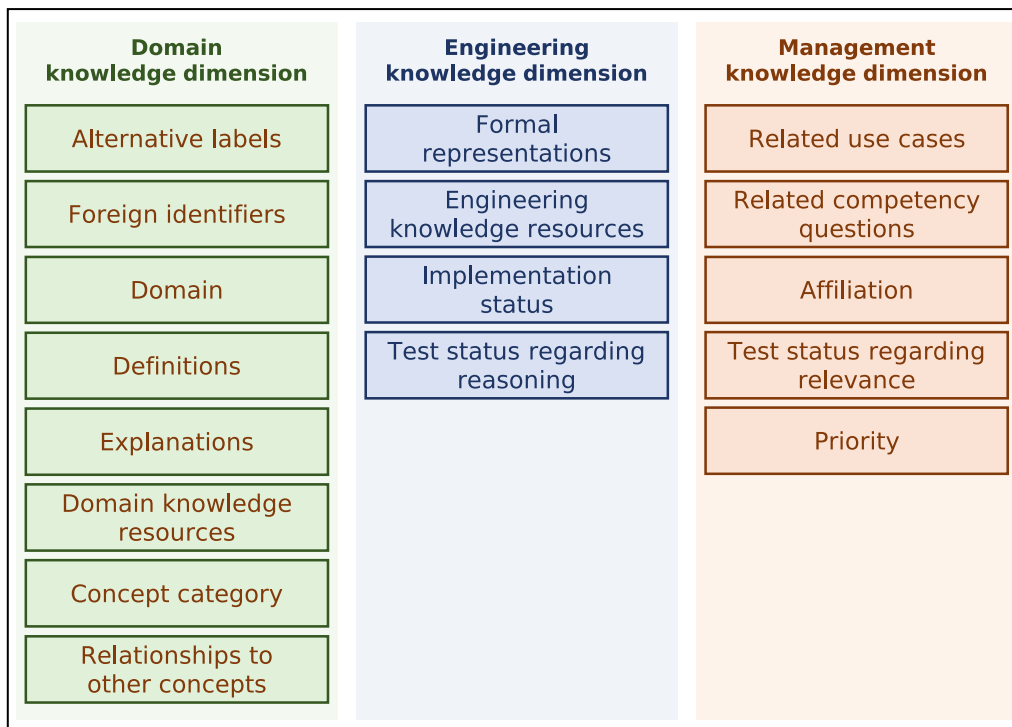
Domain knowledge dimension

Alternative labels

Foreign identifiers

Domain

Definitions

Explanations

Domain knowledge resources

Concept category

Relationships to other concepts

Engineering knowledge dimension

Formal representations

Engineering knowledge resources

Implementation status

Test status regarding reasoning

Management knowledge dimension

Related use cases

Related competency questions

Affiliation

Test status regarding relevance

Priority